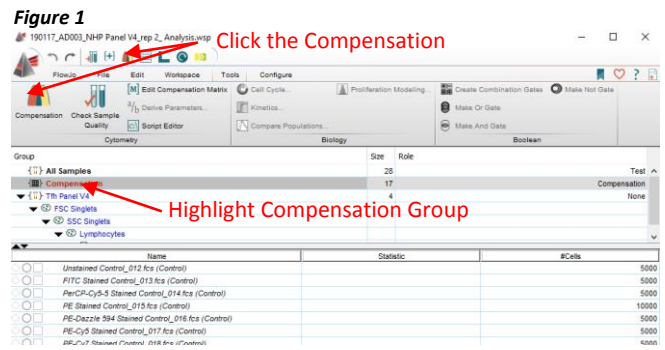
Figure 1

190117_AD003_NHP Panel V4_rep 2_ Analysis.wsp

Click the Compensation

FlowJo File Edit Workspace Tools Configure

Compensation Check Sample Quality

Edit Compensation Matrix
Derive Parameters...
Script Editor

Cytometry

Cell Cycle...
Kinetics...
Compare Populations...

Proliferation Modeling...

Biology

Create Combination Gates
Make Not Gate
Make Or Gate
Make And Gate

Boolean

| Group | Size | Role |
|---|---|---|
| All Samples | 28 | Test |
| Compensation | 17 | Compensation |
| Tfh Panel V4 | 4 | None |
| FSC Singlets | | |
| SSC Singlets | | |
| Lymphocytes | | |

Highlight Compensation Group

| Name | Statistic | #Cells |
|---|---|---|
| Unstained Control_012.fcs (Control) | | 5000 |
| FITC Stained Control_013.fcs (Control) | | 5000 |
| PerCP-Cy5-5 Stained Control_014.fcs (Control) | | 5000 |
| PE Stained Control_015.fcs (Control) | | 10000 |
| PE-Dazzle 594 Stained Control_016.fcs (Control) | | 5000 |
| PE-Cy5 Stained Control_017.fcs (Control) | | 5000 |
| PE-Cy7 Stained Control_018.fcs (Control) | | 5000 |